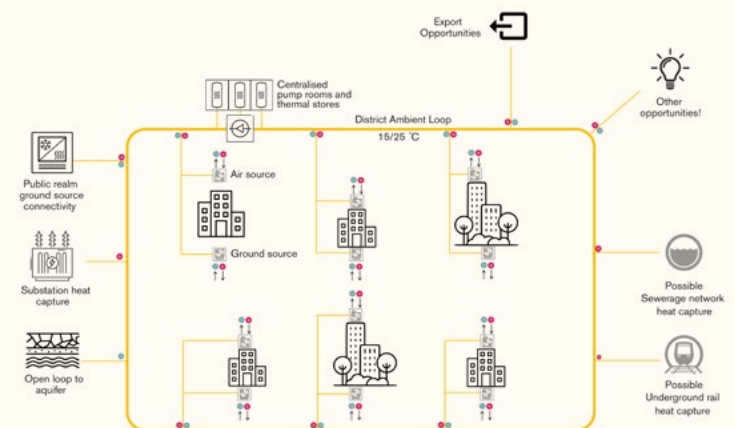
Export Opportunities

Other opportunities!

Centralised pump rooms and thermal stores

District Ambient Loop
15/25 °C

Public realm ground source connectivity

Air source

Ground source

Substation heat capture

Open loop to aquifer

Possible Sewerage network heat capture

Possible Underground rail heat capture